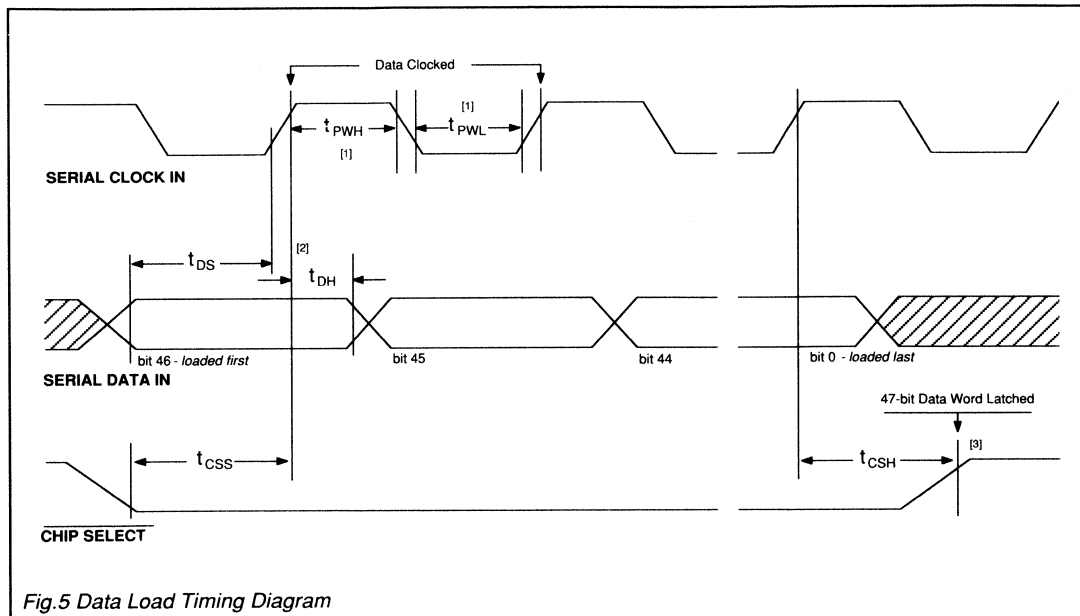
Data Clocked

[1]

$t_{PWH}$

$t_{PWL}$

[1]

SERIAL CLOCK IN

[2]

$t_{DS}$

$t_{DH}$

bit 46 - *loaded first*

bit 45

bit 44

bit 0 - *loaded last*

SERIAL DATA IN

47-bit Data Word Latched

[3]

$t_{CSS}$

$t_{CSH}$

$\overline{\text{CHIP SELECT}}$

*Fig.5 Data Load Timing Diagram*